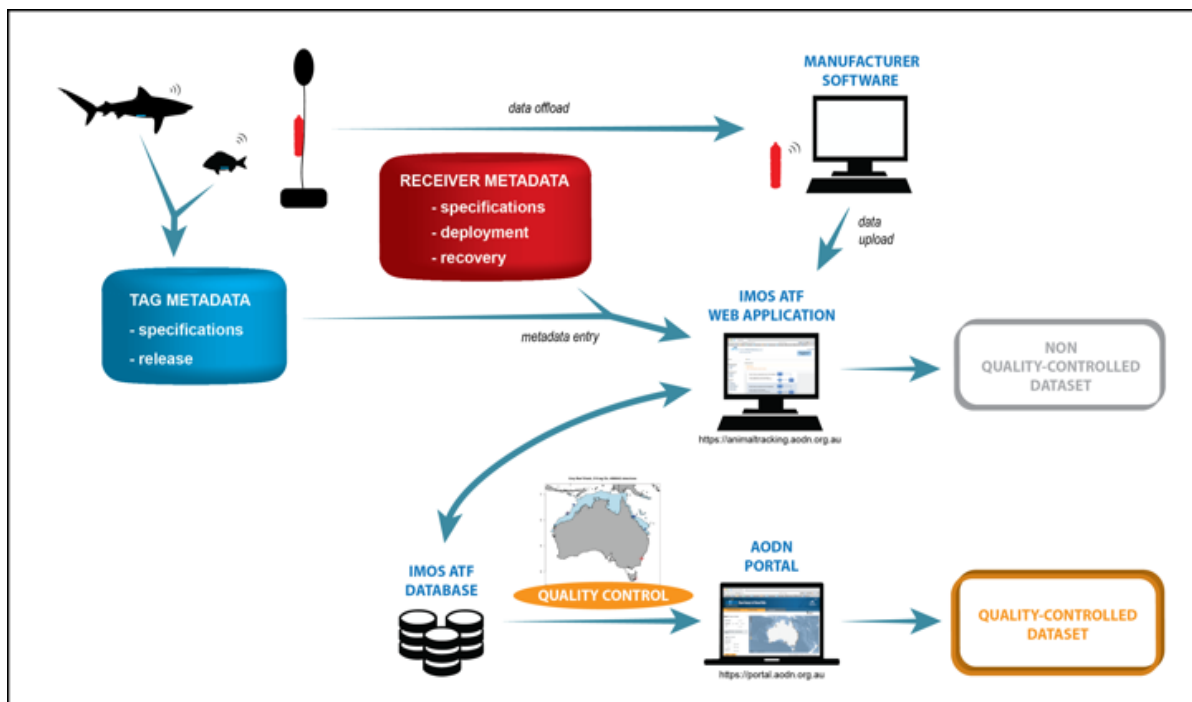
data offload

MANUFACTURER SOFTWARE

RECEIVER METADATA
- specifications
- deployment
- recovery

data upload

TAG METADATA
- specifications
- release

metadata entry

IMOS ATF WEB APPLICATION

https://animaltracking.aodn.org.au

NON QUALITY-CONTROLLED DATASET

IMOS ATF DATABASE

QUALITY CONTROL

AODN PORTAL

https://portal.aodn.org.au

QUALITY-CONTROLLED DATASET